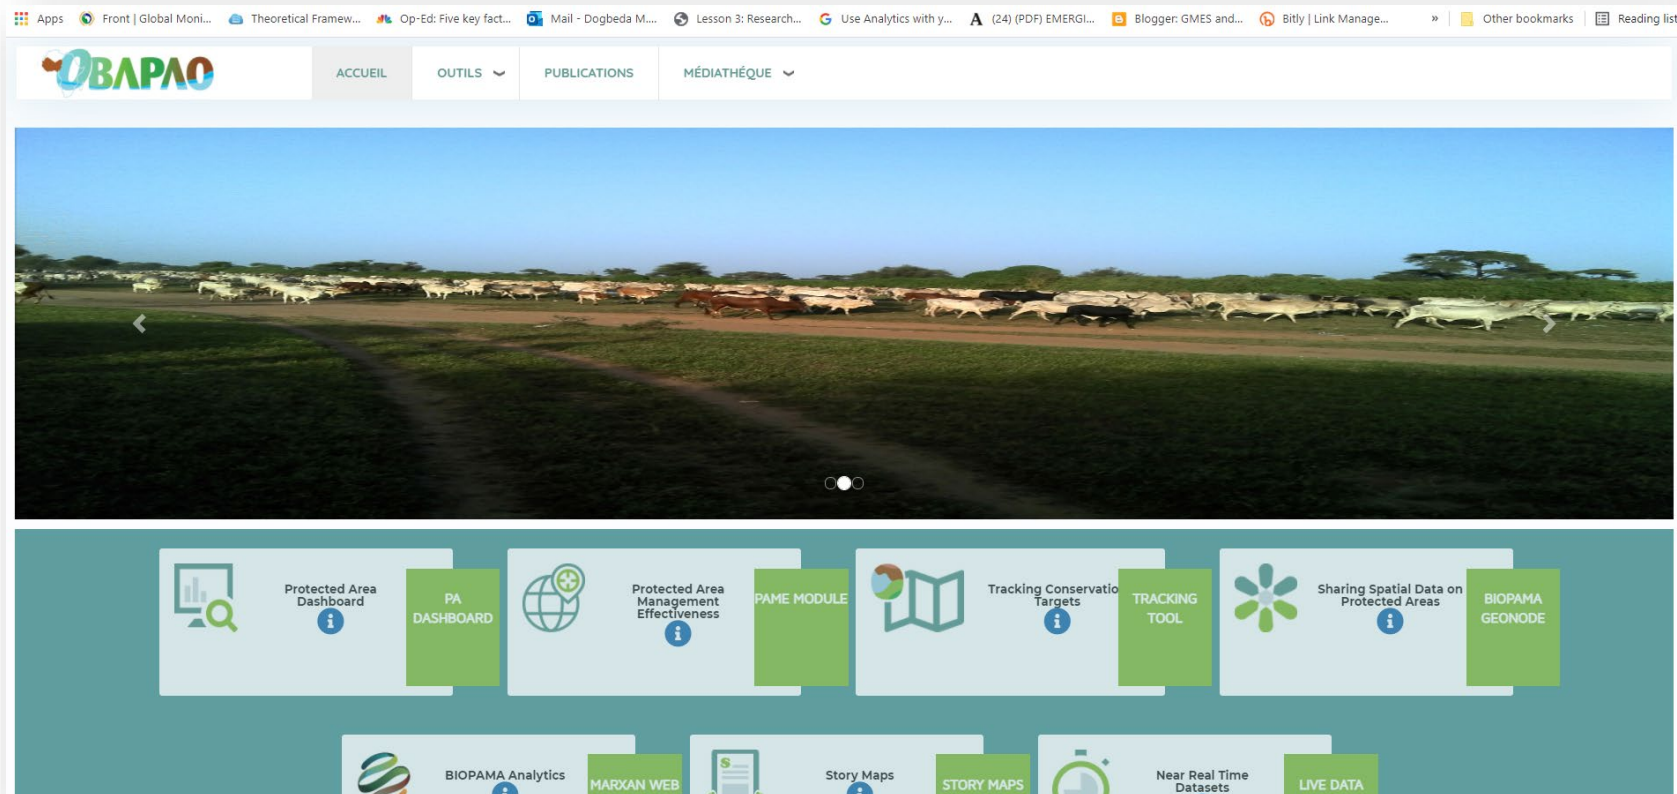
Apps Front | Global Moni... Theoretical Framew... Op-Ed: Five key fact... Mail - Dogbeda M.... Lesson 3: Research... Use Analytics with y... (24) (PDF) EMERGI... Blogger: GMES and... Bitly | Link Manage... » Other bookmarks Reading list

OBAPAO

ACCUEIL OUTILS PUBLICATIONS MÉDIATHÈQUE

Protected Area Dashboard

PA DASHBOARD

Protected Area Management Effectiveness

PAME MODULE

Tracking Conservatio Targets

TRACKING TOOL

Sharing Spatial Data on Protected Areas

BIOPAMA GEONODE

BIOPAMA Analytics

MARXAN WEB

Story Maps

STORY MAPS

Near Real Time Datasets

LIVE DATA